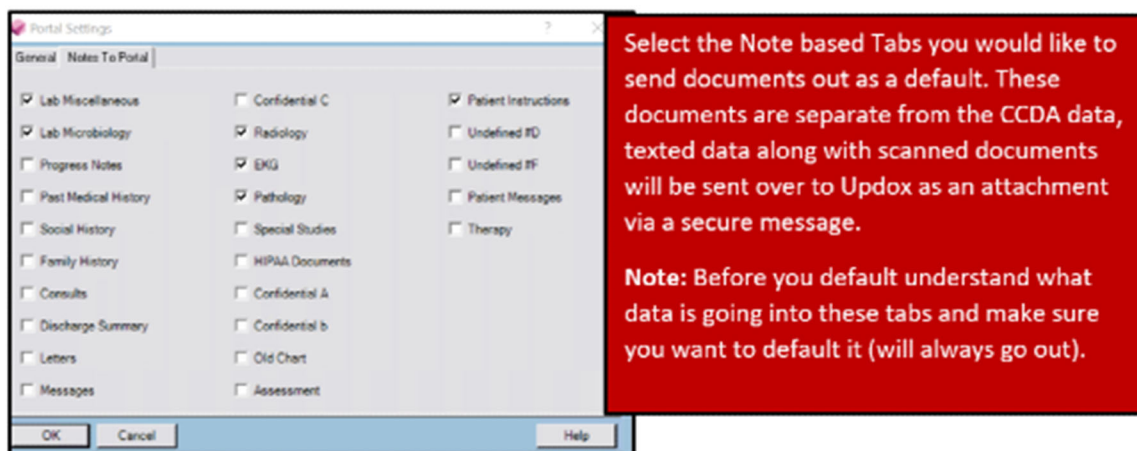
Portal Settings ? X

General Notes To Portal

☑ Lab Miscellaneous
☑ Lab Microbiology
☐ Progress Notes
☐ Past Medical History
☐ Social History
☐ Family History
☐ Consults
☐ Discharge Summary
☐ Letters
☐ Messages

☐ Confidential C
☑ Radiology
☑ EKG
☑ Pathology
☐ Special Studies
☐ HIPAA Documents
☐ Confidential A
☐ Confidential b
☐ Old Chart
☐ Assessment

☑ Patient Instructions
☐ Undefined #D
☐ Undefined #F
☐ Patient Messages
☐ Therapy

OK Cancel Help

Select the Note based Tabs you would like to send documents out as a default. These documents are separate from the CCDA data, texted data along with scanned documents will be sent over to Updox as an attachment via a secure message.

Note: Before you default understand what data is going into these tabs and make sure you want to default it (will always go out).